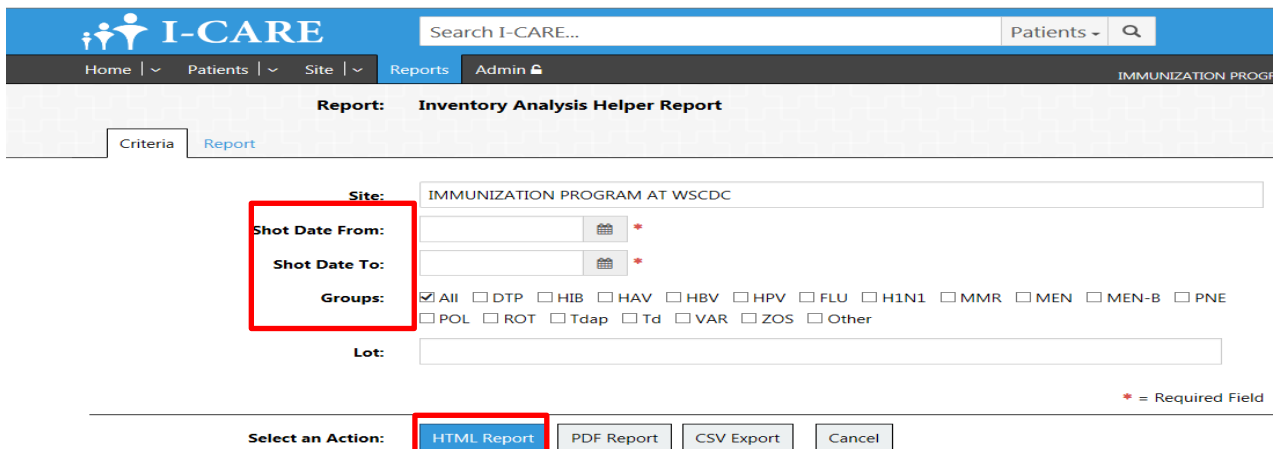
I-CARE

Search I-CARE...

Patients

Home | Patients | Site | Reports Admin

IMMUNIZATION PROG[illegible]

Report: Inventory Analysis Helper Report

Criteria Report

Site: IMMUNIZATION PROGRAM AT WSCDC

Shot Date From: *

Shot Date To: *

Groups: ☑ All ☐ DTP ☐ HIB ☐ HAV ☐ HBV ☐ HPV ☐ FLU ☐ H1N1 ☐ MMR ☐ MEN ☐ MEN-B ☐ PNE ☐ POL ☐ ROT ☐ Tdap ☐ Td ☐ VAR ☐ ZOS ☐ Other

Lot:

* = Required Field

Select an Action: HTML Report PDF Report CSV Export Cancel